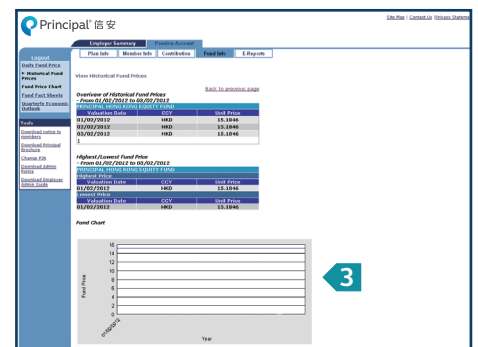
Principal 信安

Site Map | Contact Us |Privacy Stateme

Employer Summary | Product Account

Plan Info | Member Info | Contribution | Fund Info | E Reports

Logout

Daily Fund Price

▸ Historical Fund Prices

Fund Price Chart

Fund Fact Sheets

Quarterly Economic Outlook

Tools

Download notice to members

Download Principal Brochure

Change PIN

Download Admin Forms

Download Employer Admin Guide

View Historical Fund Prices

Back to previous page

Overview of Historical Fund Prices
- From 01/02/2012 to 03/02/2012

PRINCIPAL HONG KONG EQUITY FUND

| Valuation Date | CCY | Unit Price |
|---|---|---|
| 01/02/2012 | HKD | 15.1046 |
| 02/02/2012 | HKD | 15.1046 |
| 03/02/2012 | HKD | 15.1046 |

1

Highest/Lowest Fund Price
- From 01/02/2012 to 03/02/2012

PRINCIPAL HONG KONG EQUITY FUND

Highest Price

| Valuation Date | CCY | Unit Price |
|---|---|---|
| 01/02/2012 | HKD | 15.1046 |

Lowest Price

| Valuation Date | CCY | Unit Price |
|---|---|---|
| 01/02/2012 | HKD | 15.1046 |

Fund Chart

16
14
12
10
8
6
4
2
0

Fund Price

01/02/2012

Year

3